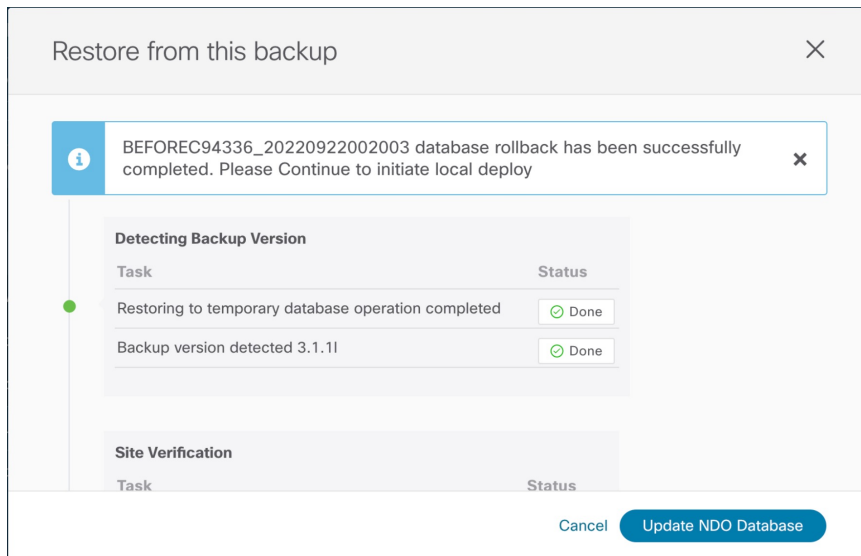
Restore from this backup

BEFOREC94336_20220922002003 database rollback has been successfully completed. Please Continue to initiate local deploy

Detecting Backup Version

| Task | Status |
|---|---|
| Restoring to temporary database operation completed | Done |
| Backup version detected 3.1.1l | Done |

Site Verification

| Task | Status |
|---|---|

Cancel
Update NDO Database